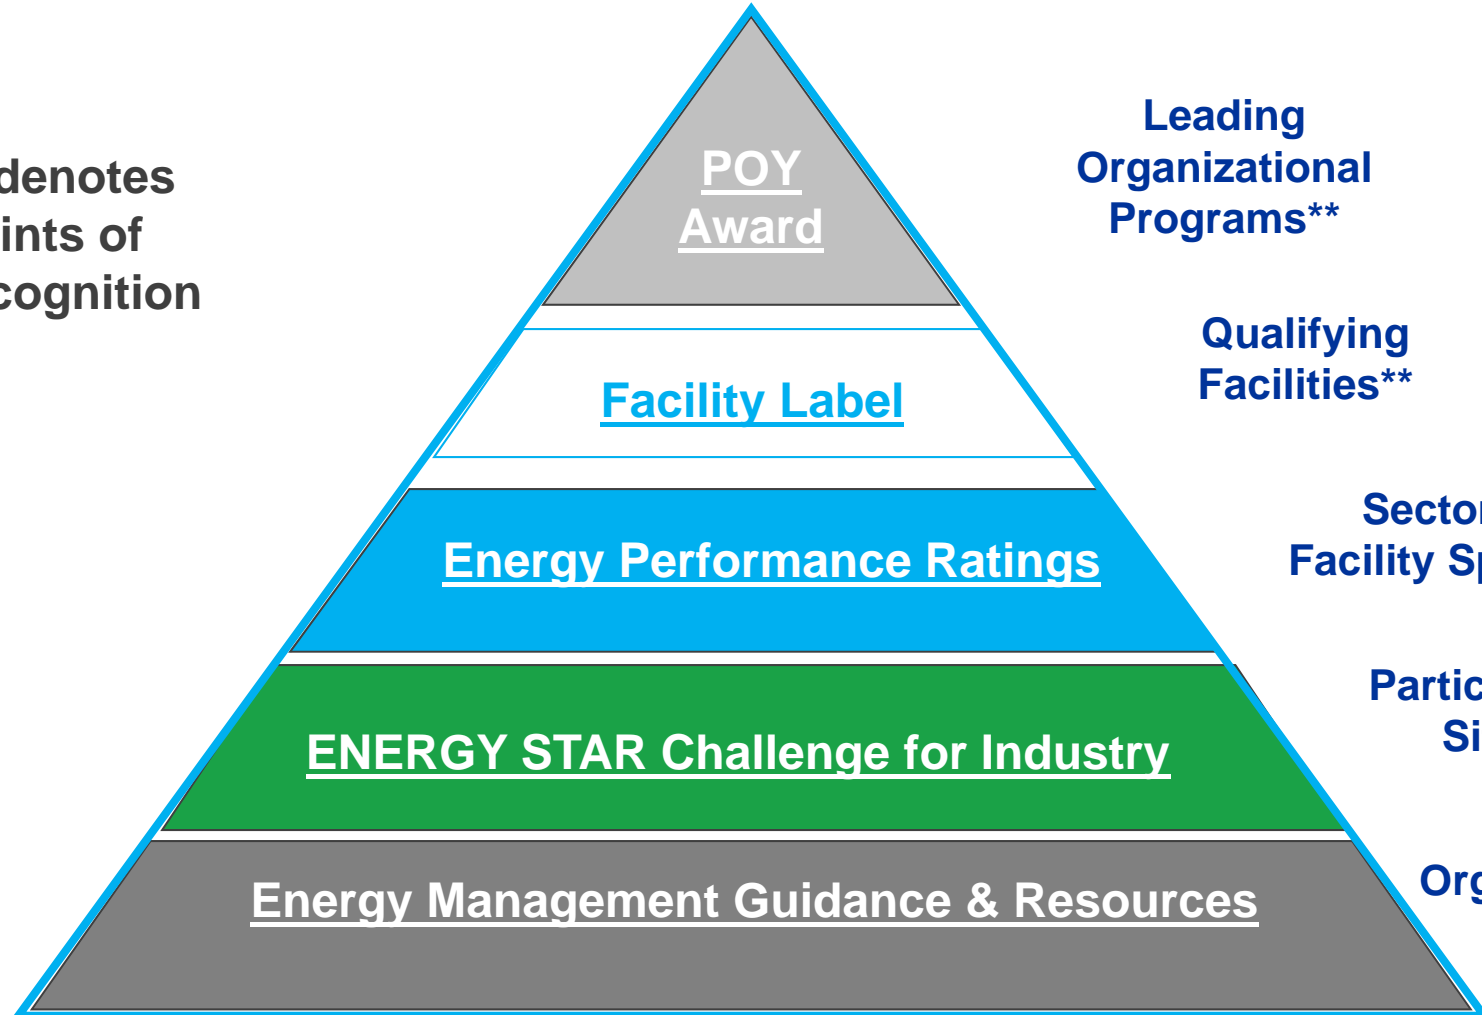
denotes
ints of
cognition

POY
Award

Leading
Organizational
Programs**

Facility Label

Qualifying
Facilities**

Energy Performance Ratings

Secto
Facility Sp

ENERGY STAR Challenge for Industry

Partic
Si

Energy Management Guidance & Resources

Org